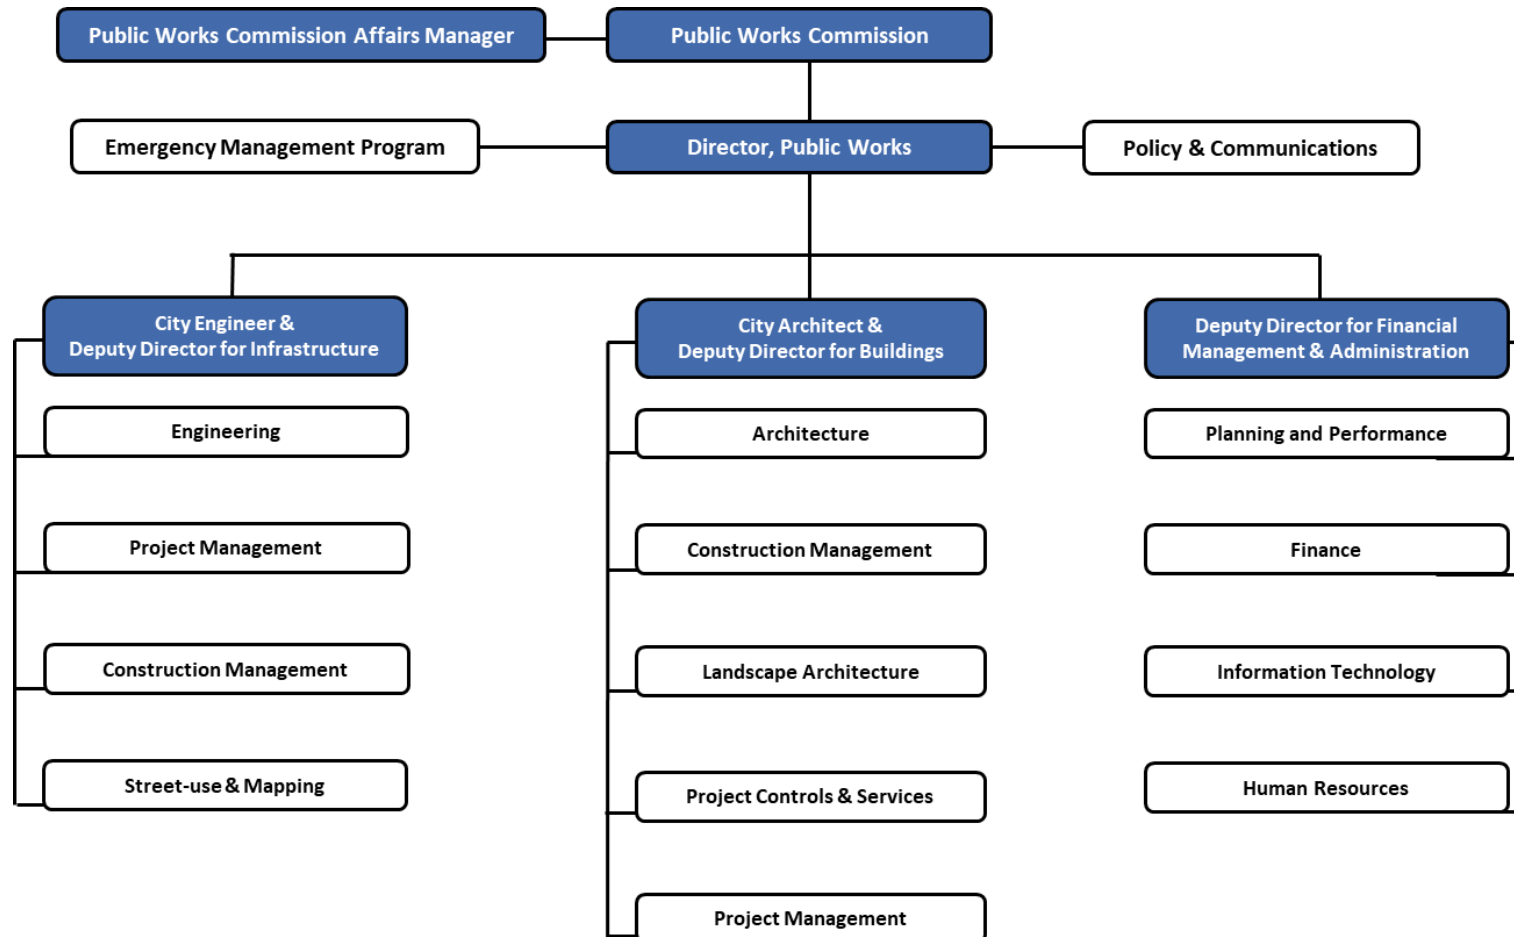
Public Works Commission Affairs Manager

Public Works Commission

Emergency Management Program

Director, Public Works

Policy & Communications

City Engineer & Deputy Director for Infrastructure

Engineering

Project Management

Construction Management

Street-use & Mapping

City Architect & Deputy Director for Buildings

Architecture

Construction Management

Landscape Architecture

Project Controls & Services

Project Management

Deputy Director for Financial Management & Administration

Planning and Performance

Finance

Information Technology

Human Resources